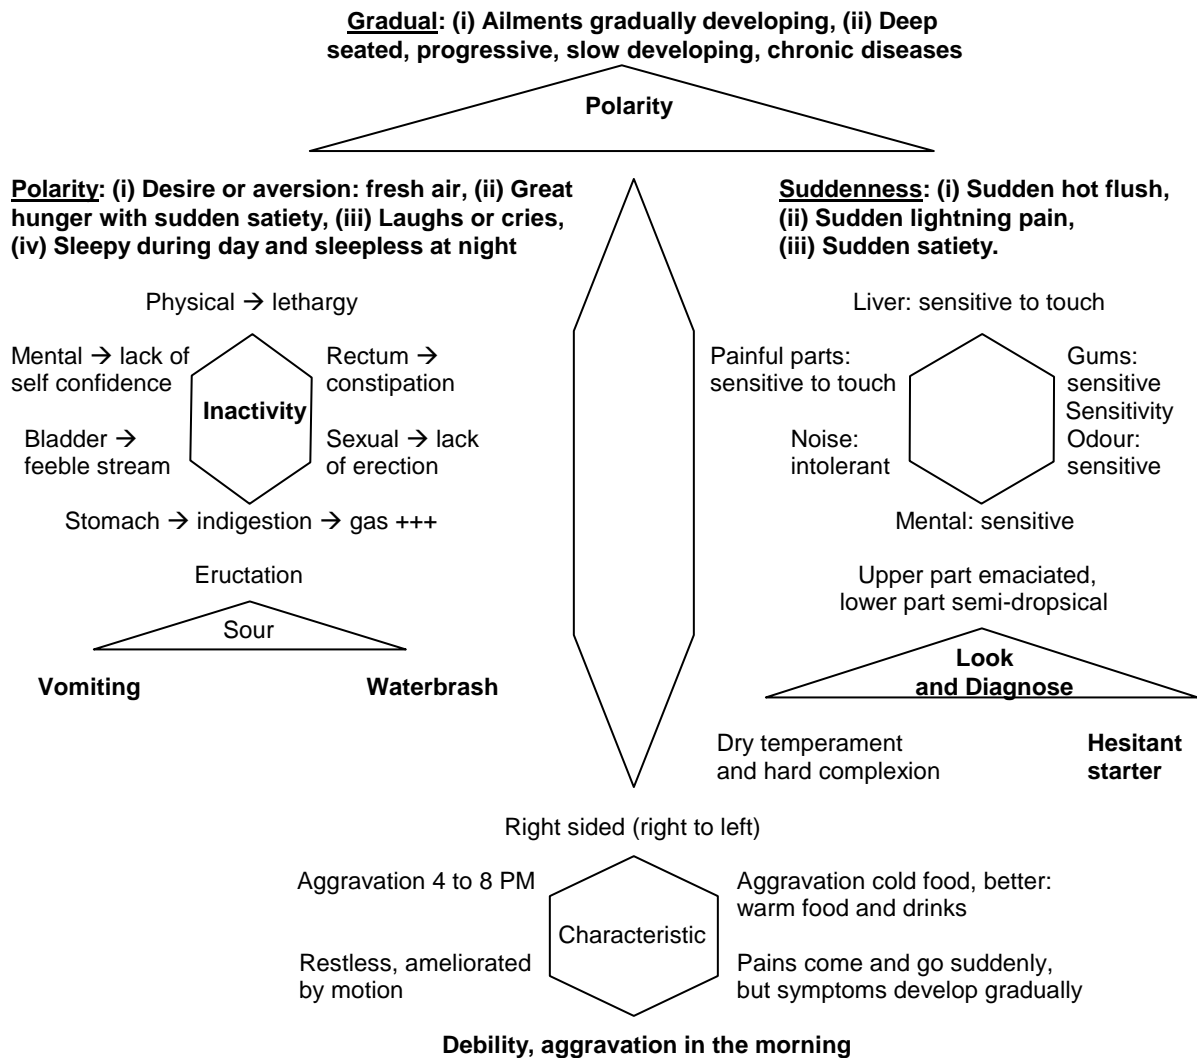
**Gradual: (i) Ailments gradually developing, (ii) Deep seated, progressive, slow developing, chronic diseases**

**Polarity**

**Polarity: (i) Desire or aversion: fresh air, (ii) Great hunger with sudden satiety, (iii) Laughs or cries, (iv) Sleepy during day and sleepless at night**

**Suddenness: (i) Sudden hot flush, (ii) Sudden lightning pain, (iii) Sudden satiety.**

Physical → lethargy

Mental → lack of self confidence

Rectum → constipation

**Inactivity**

Bladder → feeble stream

Sexual → lack of erection

Stomach → indigestion → gas +++

Eructation

Sour

**Vomiting**

**Waterbrash**

Liver: sensitive to touch

Painful parts: sensitive to touch

Gums: sensitive

Sensitivity

Noise: intolerant

Odour: sensitive

Mental: sensitive

Upper part emaciated, lower part semi-dropsical

**Look and Diagnose**

Dry temperament and hard complexion

**Hesitant starter**

Right sided (right to left)

Aggravation 4 to 8 PM

Aggravation cold food, better: warm food and drinks

Characteristic

Restless, ameliorated by motion

Pains come and go suddenly, but symptoms develop gradually

**Debility, aggravation in the morning**